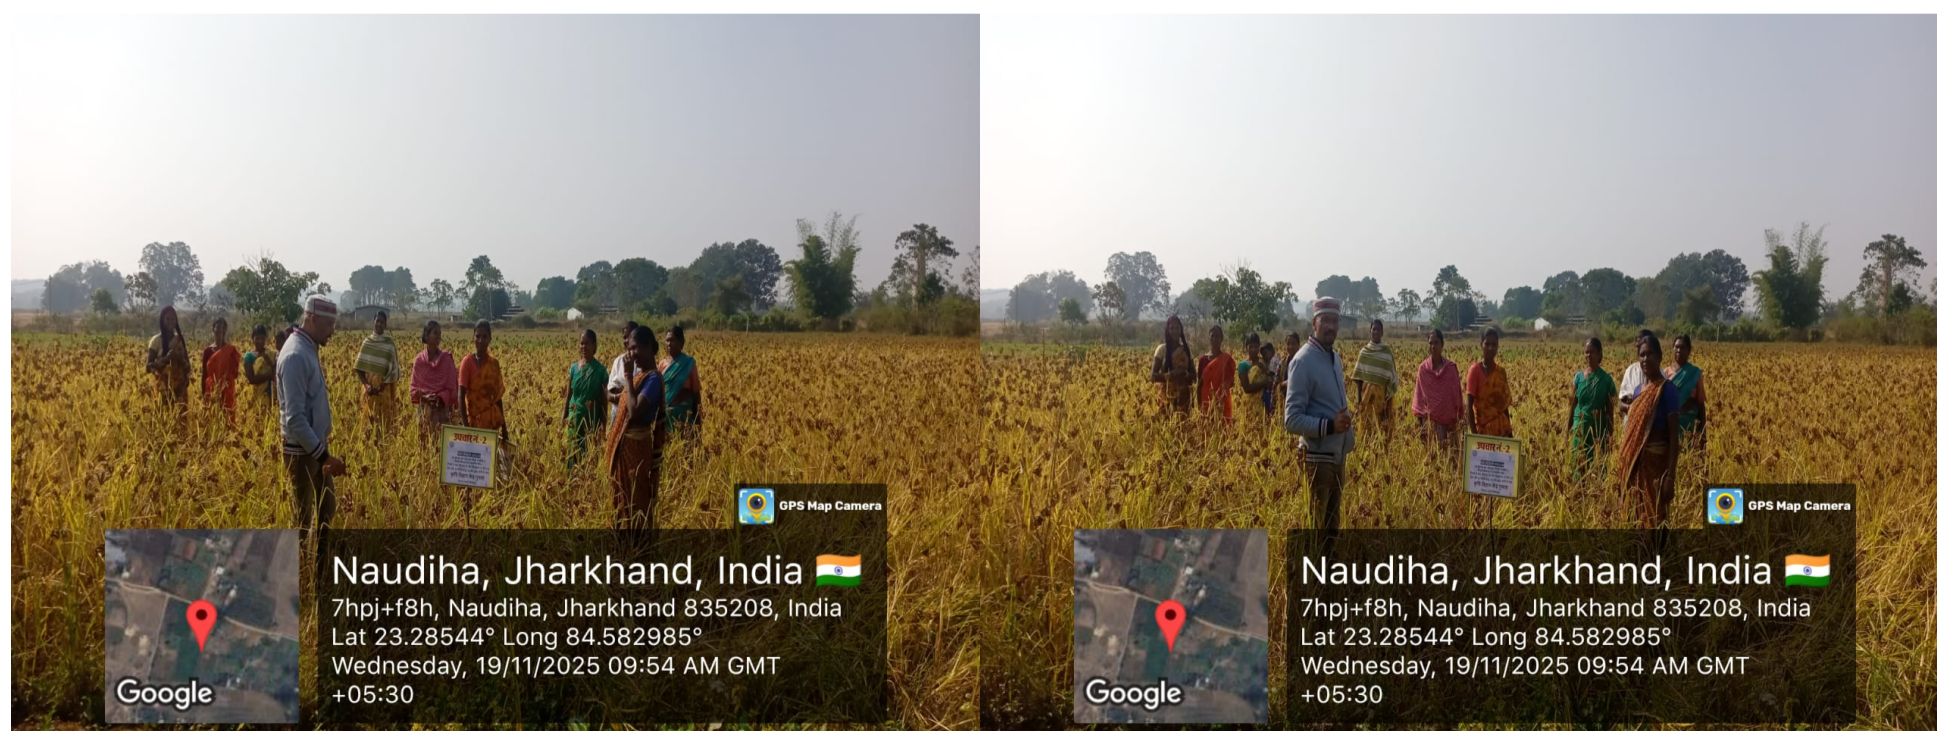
GPS Map Camera

Naudiha, Jharkhand, India

7hpj+f8h, Naudiha, Jharkhand 835208, India
Lat 23.28544° Long 84.582985°
Wednesday, 19/11/2025 09:54 AM GMT +05:30

Google

GPS Map Camera

Naudiha, Jharkhand, India

7hpj+f8h, Naudiha, Jharkhand 835208, India
Lat 23.28544° Long 84.582985°
Wednesday, 19/11/2025 09:54 AM GMT +05:30

Google